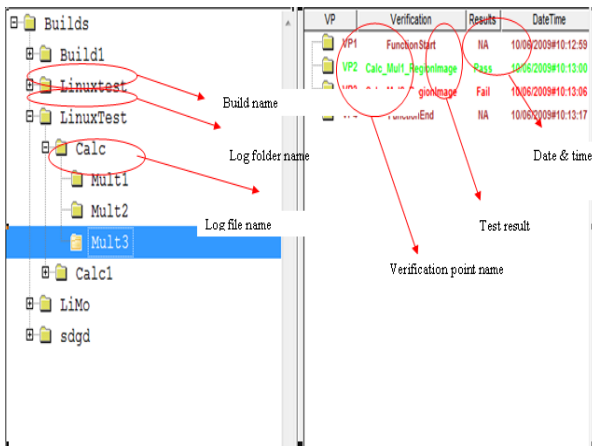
Builds
Build1
Linuxtest
LinuxTest
Calc
Mult1
Mult2
Mult3
Calc1
LiMo
sdgd

| VP | Verification | Results | DateTime |
|---|---|---|---|
| VP1 | FunctionStart | NA | 10/06/2009#10:12:59 |
| VP2 | Calc_Mult1_RegionImage | Pass | 10/06/2009#10:13:00 |
| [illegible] | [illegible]gionImage | Fail | 10/06/2009#10:13:06 |
| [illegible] | FunctionEnd | NA | 10/06/2009#10:13:17 |

Build name
Log folder name
Log file name
Date & time
Test result
Verification point name